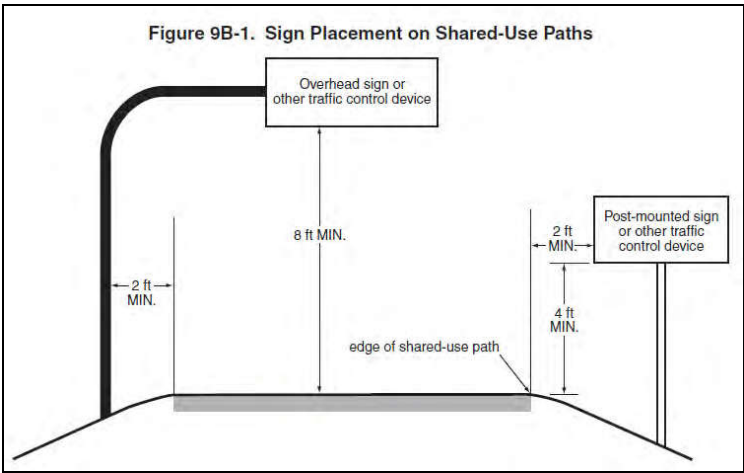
Figure 9B-1. Sign Placement on Shared-Use Paths

Overhead sign or other traffic control device

8 ft MIN.

2 ft MIN.

2 ft MIN.

Post-mounted sign or other traffic control device

4 ft MIN.

edge of shared-use path